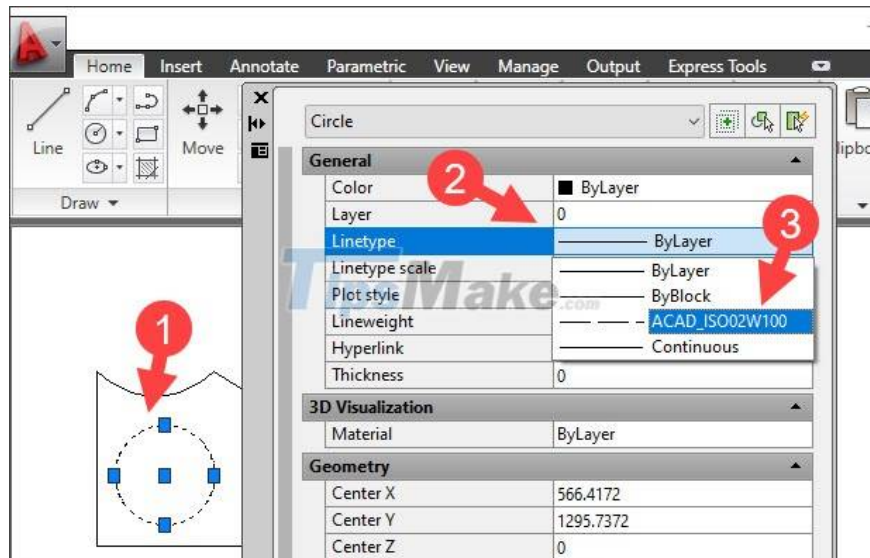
Home Insert Annotate Parametric View Manage Output Express Tools

Line Move

Draw

lipbo

Circle

General

Color ByLayer

Layer 0

Linetype ByLayer

Linetype scale ByLayer

Plot style ByBlock

Lineweight ACAD_ISO02W100

Hyperlink Continuous

Thickness 0

3D Visualization

Material ByLayer

Geometry

Center X 566.4172

Center Y 1295.7372

Center Z 0

TipsMake.com

1

2

3